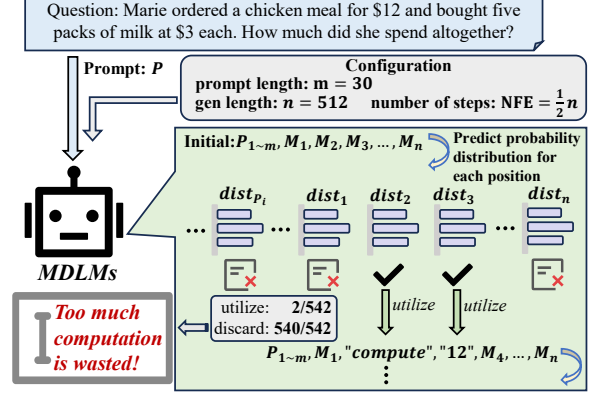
Question: Marie ordered a chicken meal for \$12 and bought five packs of milk at \$3 each. How much did she spend altogether?

Prompt: $P$

Configuration
prompt length: $m = 30$
gen length: $n = 512$ number of steps: $\text{NFE} = \frac{1}{2}n$

Initial: $P_{1\sim m}, M_1, M_2, M_3, \ldots, M_n$

Predict probability distribution for each position

$dist_{P_i}$ $dist_1$ $dist_2$ $dist_3$ $dist_n$

MDLMs

utilize: 2/542
discard: 540/542

utilize utilize

Too much computation is wasted!

$P_{1\sim m}, M_1,$ "compute", "12", $M_4, \ldots, M_n$

⋮